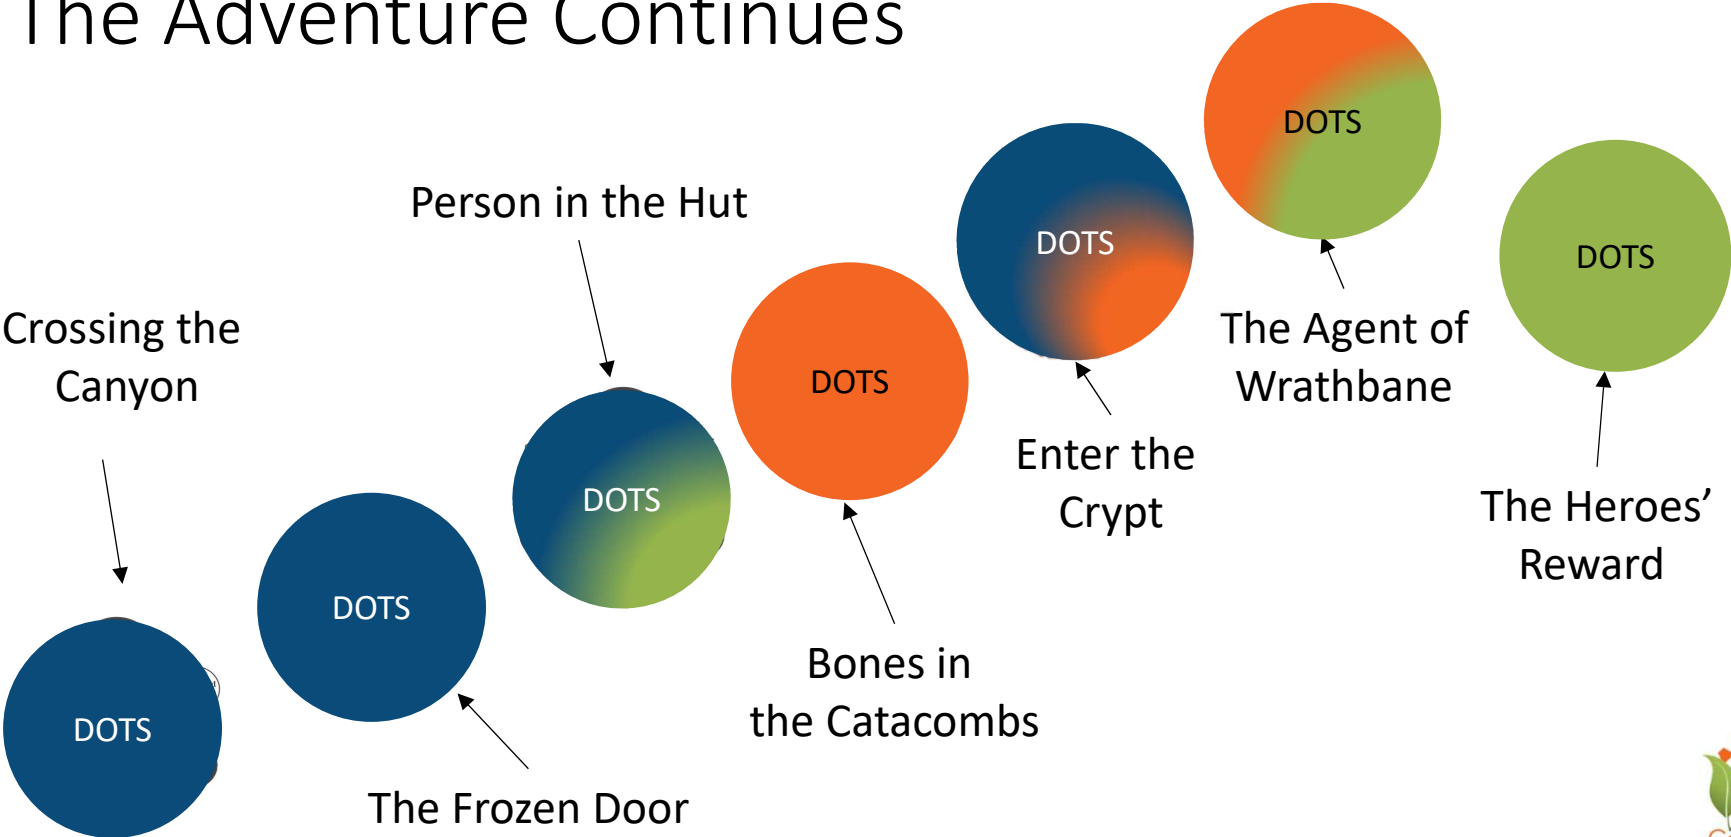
The Adventure Continues

Person in the Hut

Crossing the Canyon

DOTS

DOTS

The Frozen Door

DOTS

DOTS

Bones in the Catacombs

DOTS

Enter the Crypt

DOTS

The Agent of Wrathbane

DOTS

The Heroes' Reward